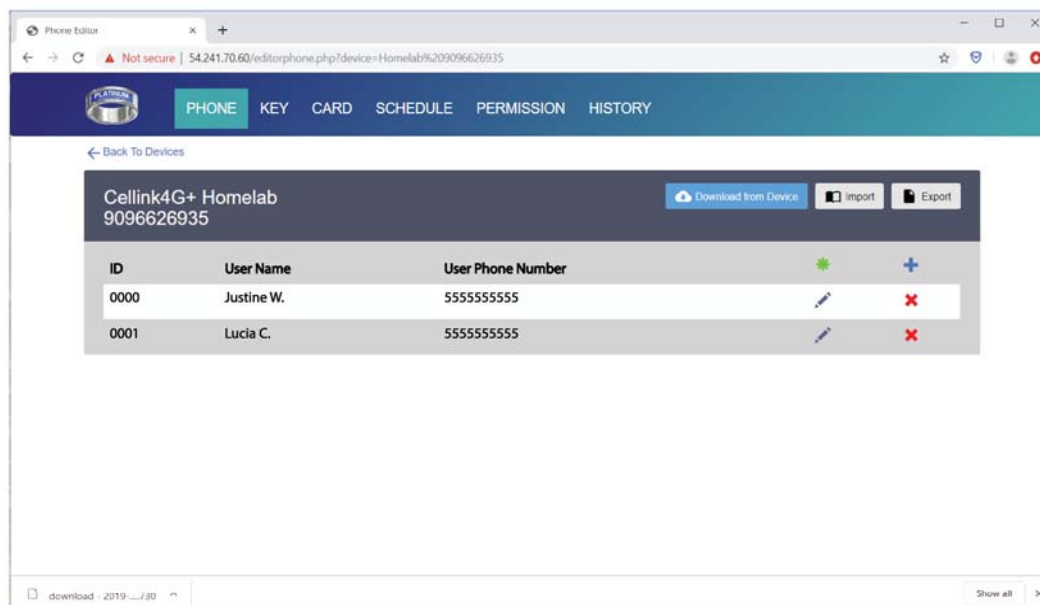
Phone Editor ×

Not secure | 54.241.70.60/editorphone.php?device=Homelab%209096626935

PLATINUM

PHONE KEY CARD SCHEDULE PERMISSION HISTORY

← Back To Devices

Cellink4G+ Homelab
9096626935

Download from Device Import Export

| ID | User Name | User Phone Number |
|---|---|---|
| 0000 | Justine W. | 5555555555 |
| 0001 | Lucia C. | 5555555555 |

download - 2019-...730 ^

Show all